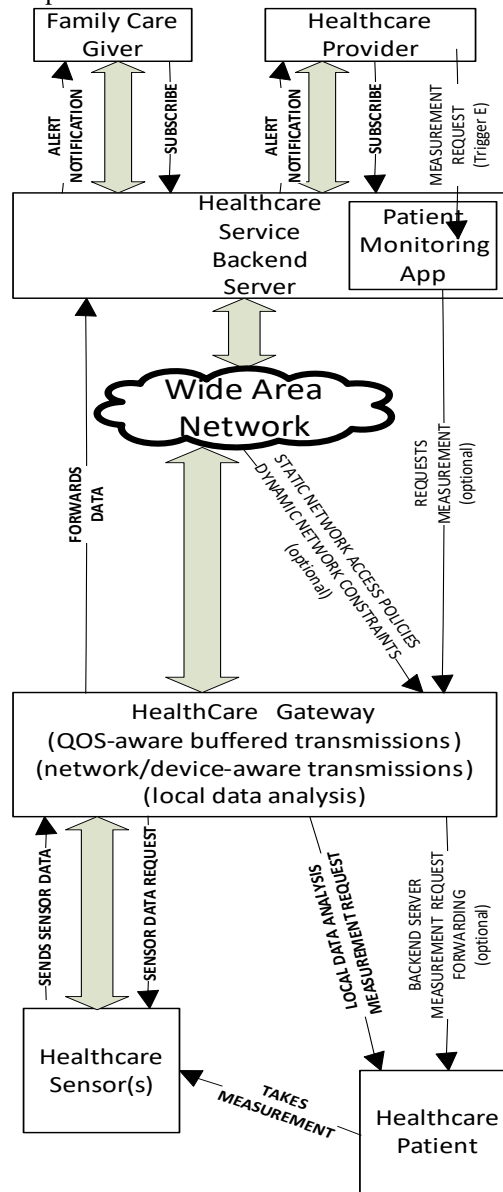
Family Care Giver

Healthcare Provider

ALERT NOTIFICATION

SUBSCRIBE

ALERT NOTIFICATION

SUBSCRIBE

MEASUREMENT REQUEST (Trigger E)

Healthcare Service Backend Server

Patient Monitoring App

Wide Area Network

FORWARDS DATA

STATIC NETWORK ACCESS POLICIES DYNAMIC NETWORK CONSTRAINTS (optional)

REQUESTS MEASUREMENT (optional)

HealthCare Gateway
(QOS-aware buffered transmissions)
(network/device-aware transmissions)
(local data analysis)

SENDS SENSOR DATA

SENSOR DATA REQUEST

LOCAL DATA ANALYSIS MEASUREMENT REQUEST

BACKEND SERVER MEASUREMENT REQUEST FORWARDING (optional)

Healthcare Sensor(s)

TAKES MEASUREMENT

Healthcare Patient